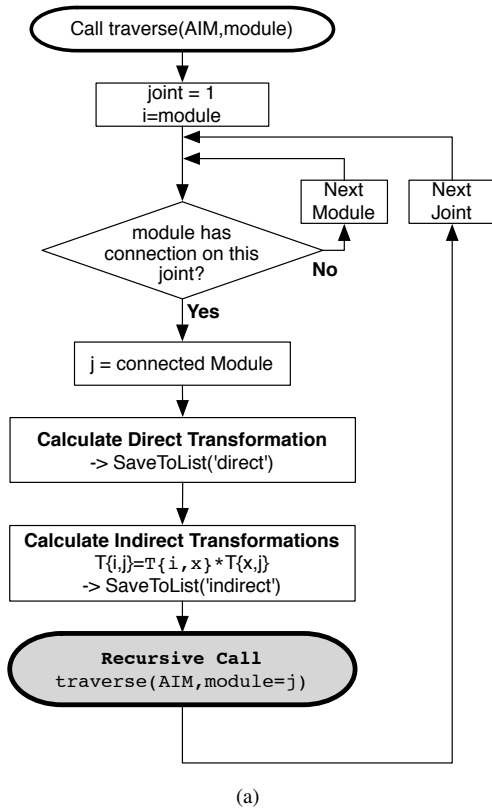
Call traverse(AIM,module)

joint = 1
i=module

Next Module

Next Joint

module has connection on this joint?

No

Yes

j = connected Module

**Calculate Direct Transformation**
-> SaveToList('direct')

**Calculate Indirect Transformations**
T{i,j}=T{i,x}*T{x,j}
-> SaveToList('indirect')

**Recursive Call**
traverse(AIM,module=j)

(a)